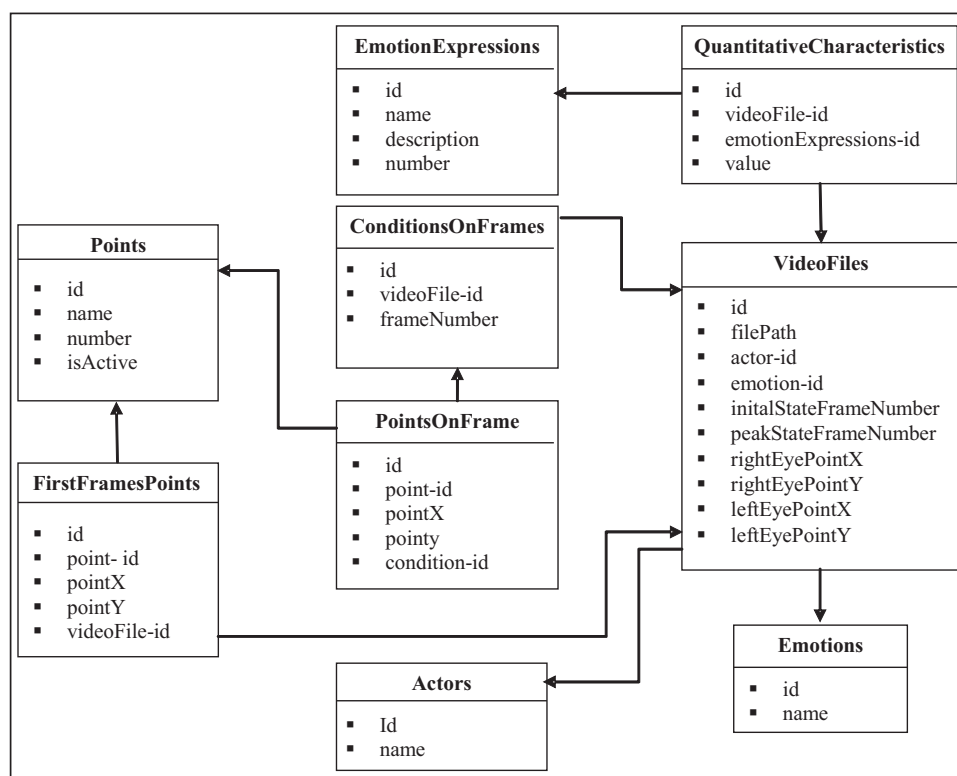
EmotionExpressions
- id
- name
- description
- number

QuantitativeCharacteristics
- id
- videoFile-id
- emotionExpressions-id
- value

Points
- id
- name
- number
- isActive

ConditionsOnFrames
- id
- videoFile-id
- frameNumber

VideoFiles
- id
- filePath
- actor-id
- emotion-id
- initalStateFrameNumber
- peakStateFrameNumber
- rightEyePointX
- rightEyePointY
- leftEyePointX
- leftEyePointY

PointsOnFrame
- id
- point-id
- pointX
- pointy
- condition-id

FirstFramesPoints
- id
- point- id
- pointX
- pointY
- videoFile-id

Emotions
- id
- name

Actors
- Id
- name